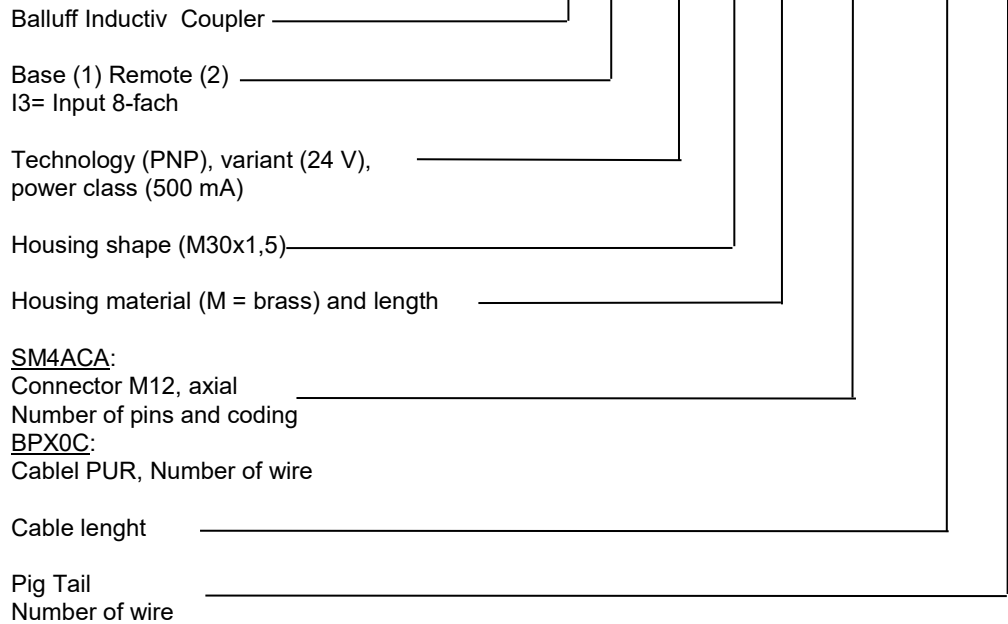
Balluff Inductiv Coupler

Base (1) Remote (2)
I3= Input 8-fach

Technology (PNP), variant (24 V), power class (500 mA)

Housing shape (M30x1,5)

Housing material (M = brass) and length

SM4ACA:
Connector M12, axial
Number of pins and coding
BPX0C:
Cablel PUR, Number of wire

Cable lenght

Pig Tail
Number of wire